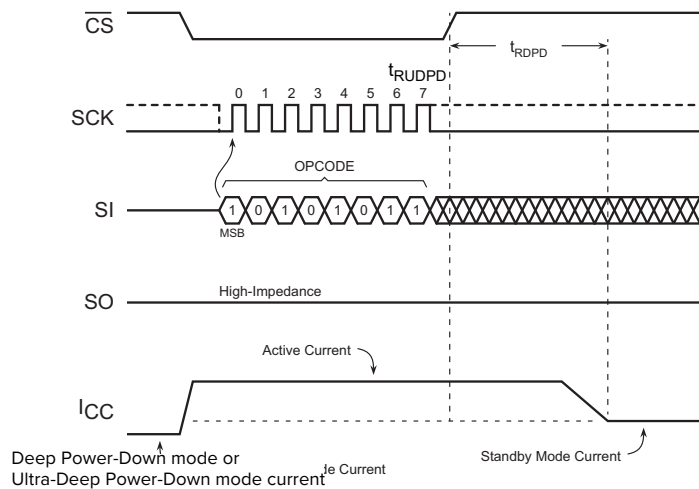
$\overline{CS}$

$t_{RDPD}$

$t_{RUDPD}$

SCK

0 1 2 3 4 5 6 7

OPCODE

SI

1 0 1 0 1 0 1 1

MSB

SO

High-Impedance

Active Current

$I_{CC}$

Deep Power-Down mode or Ultra-Deep Power-Down mode current

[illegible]de Current

Standby Mode Current